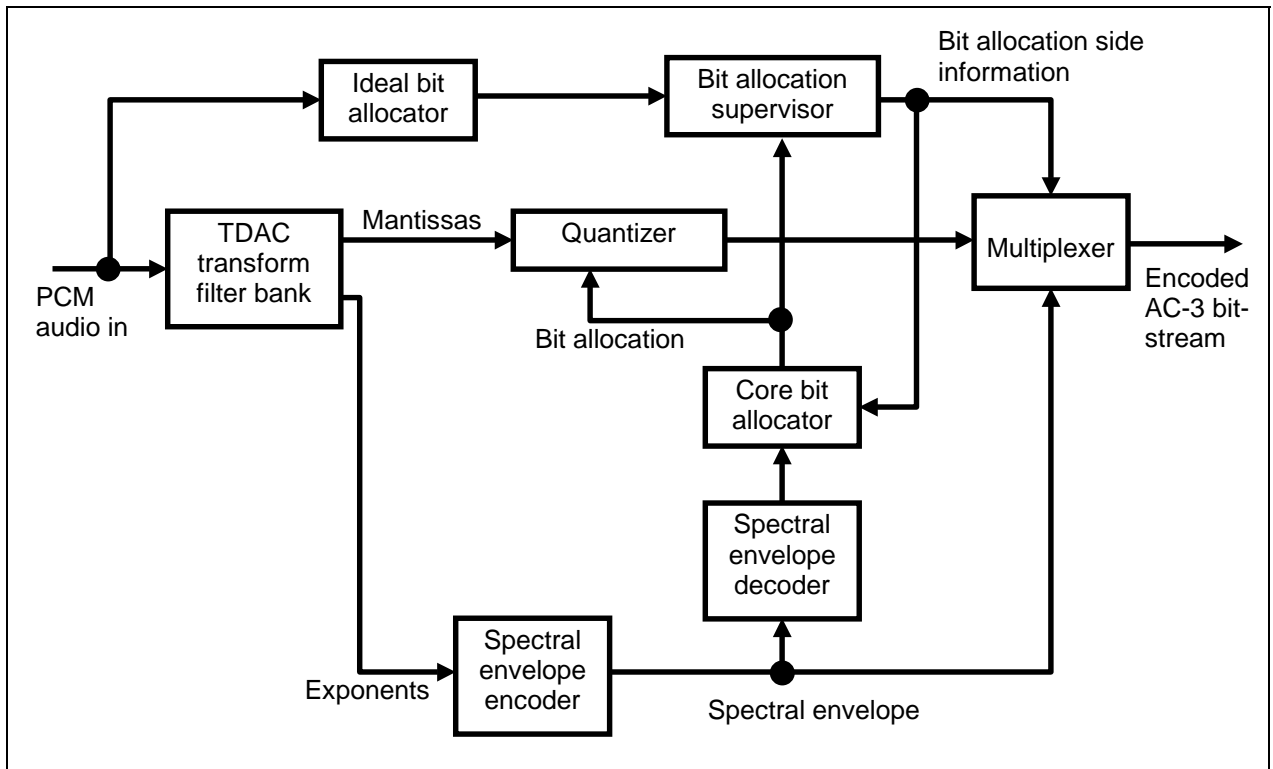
Bit allocation side information

Ideal bit allocator

Bit allocation supervisor

TDAC transform filter bank

Mantissas

Quantizer

Multiplexer

PCM audio in

Encoded AC-3 bitstream

Bit allocation

Core bit allocator

Spectral envelope decoder

Spectral envelope encoder

Exponents

Spectral envelope